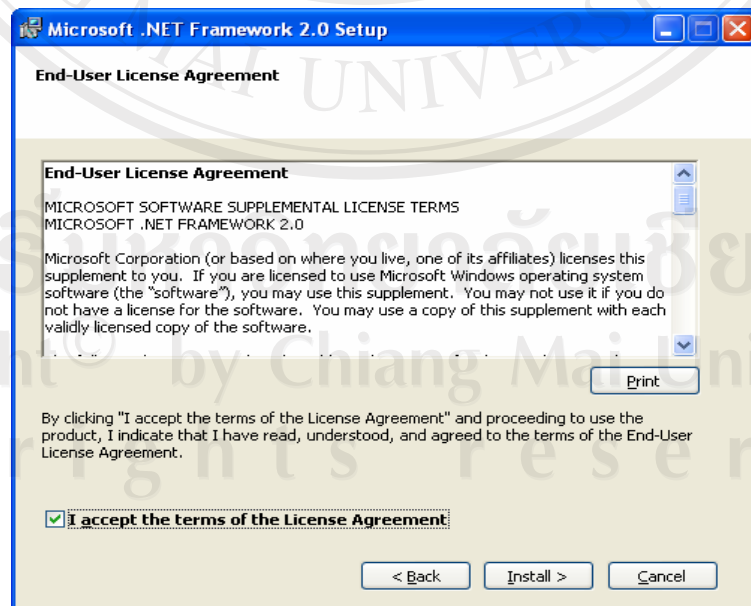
Microsoft .NET Framework 2.0 Setup

End-User License Agreement

End-User License Agreement

MICROSOFT SOFTWARE SUPPLEMENTAL LICENSE TERMS
MICROSOFT .NET FRAMEWORK 2.0

Microsoft Corporation (or based on where you live, one of its affiliates) licenses this supplement to you. If you are licensed to use Microsoft Windows operating system software (the "software"), you may use this supplement. You may not use it if you do not have a license for the software. You may use a copy of this supplement with each validly licensed copy of the software.

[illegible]

Print

By clicking "I accept the terms of the License Agreement" and proceeding to use the product, I indicate that I have read, understood, and agreed to the terms of the End-User License Agreement.

I accept the terms of the License Agreement

< Back Install > Cancel

MAI UNIVERS
ลิขสิทธิ์มหาวิทยาลัยเชียงใหม่
Copyright© by Chiang Mai University
All rights reserved